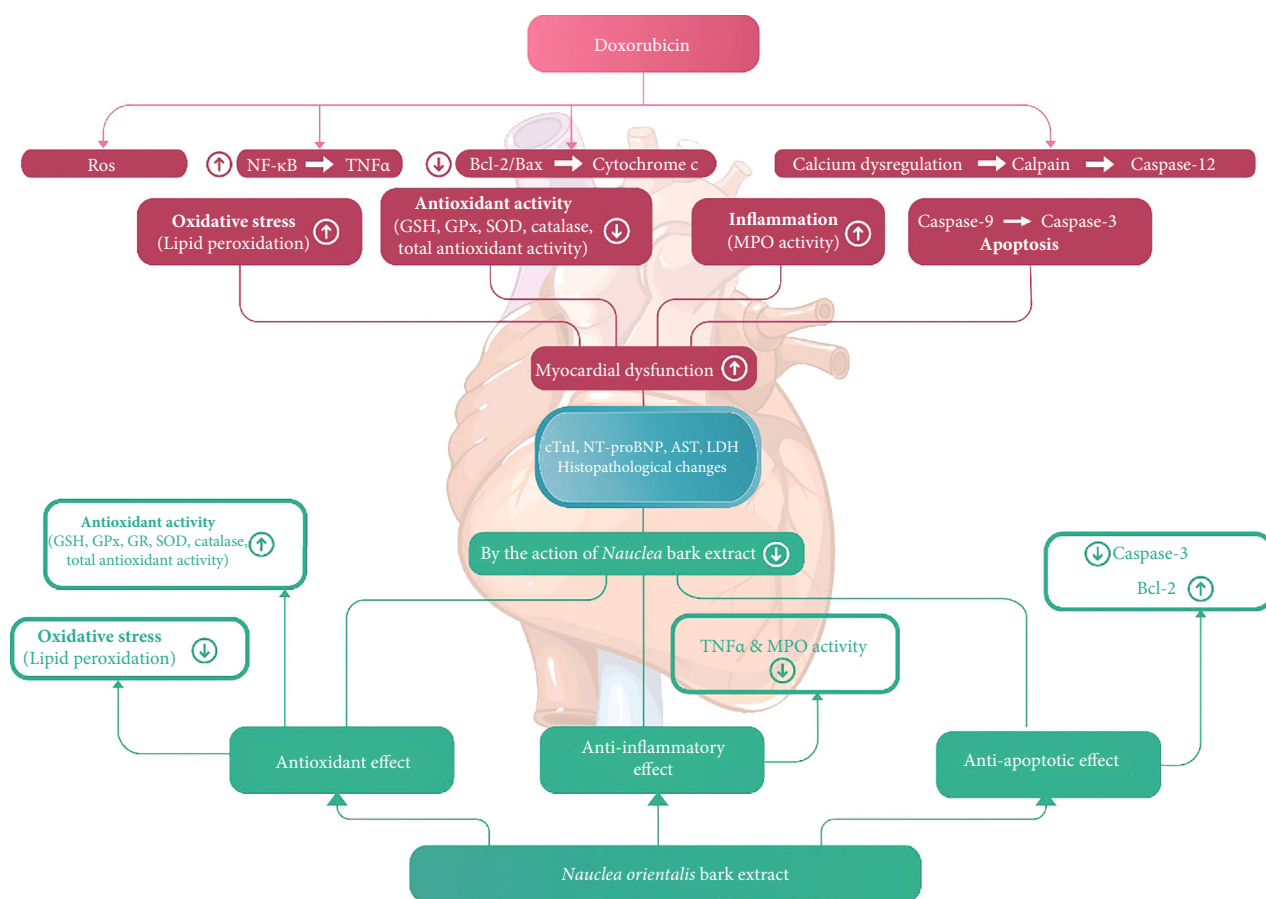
Doxorubicin

Ros

↑ NF-κB → TNFα

↓ Bcl-2/Bax → Cytochrome c

Calcium dysregulation → Calpain → Caspase-12

**Oxidative stress** (Lipid peroxidation) ↑

**Antioxidant activity** (GSH, GPx, SOD, catalase, total antioxidant activity) ↓

**Inflammation** (MPO activity) ↑

Caspase-9 → Caspase-3 **Apoptosis**

Myocardial dysfunction ↑

cTnI, NT-proBNP, AST, LDH
Histopathological changes

**Antioxidant activity** (GSH, GPx, GR, SOD, catalase, total antioxidant activity) ↑

By the action of *Nauclea* bark extract ↓

↓ Caspase-3
Bcl-2 ↑

**Oxidative stress** (Lipid peroxidation) ↓

TNFα & MPO activity ↓

Antioxidant effect

Anti-inflammatory effect

Anti-apoptotic effect

*Nauclea orientalis* bark extract